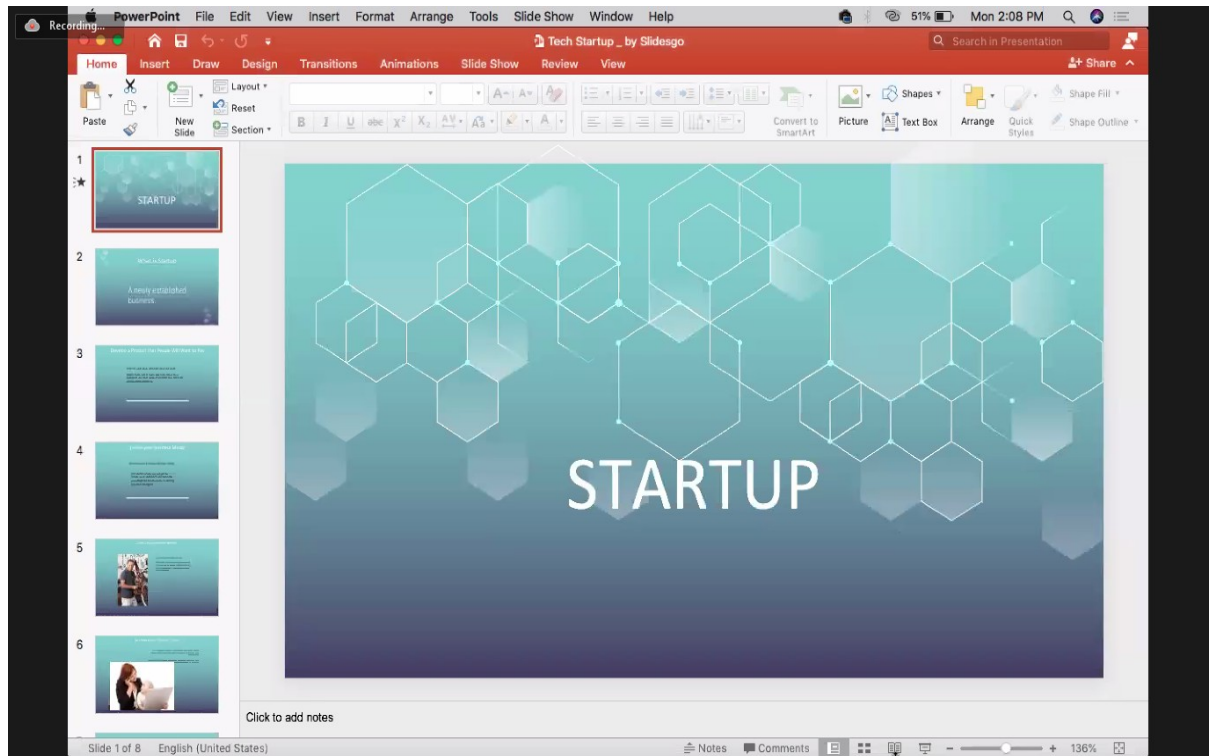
Recording...

PowerPoint File Edit View Insert Format Arrange Tools Slide Show Window Help

51% Mon 2:08 PM

Tech Startup _ by Slidesgo

Search in Presentation

Home Insert Draw Design Transitions Animations Slide Show Review View

Share

Paste

New Slide

Layout

Reset

Section

Convert to SmartArt

Picture

Shapes

Text Box

Arrange

Quick Styles

Shape Fill

Shape Outline

1

STARTUP

2

What is Startup

A newly established business

3

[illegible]

4

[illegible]

5

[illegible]

6

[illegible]

STARTUP

Click to add notes

Slide 1 of 8 English (United States)

Notes Comments

136%